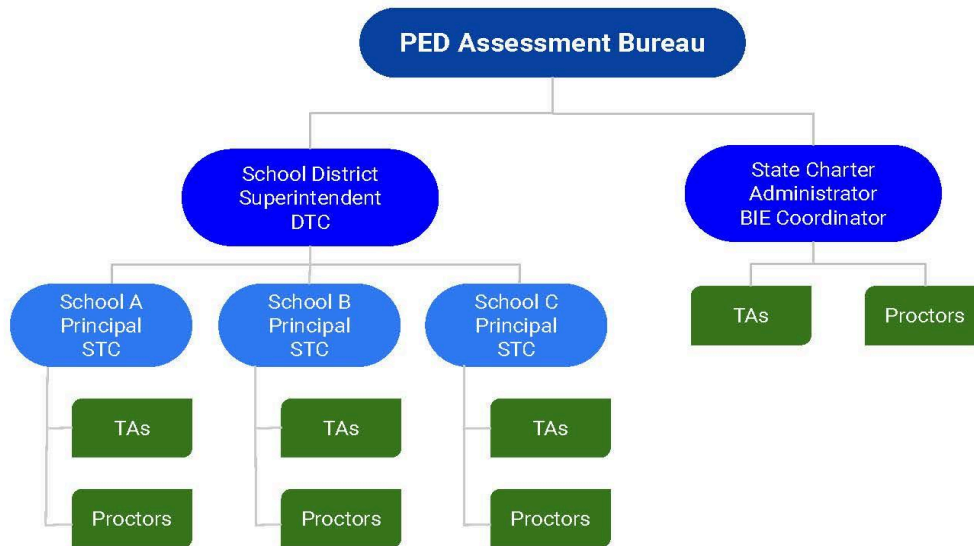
PED Assessment Bureau

School District
Superintendent
DTC

State Charter
Administrator
BIE Coordinator

School A
Principal
STC

School B
Principal
STC

School C
Principal
STC

TAs

Proctors

TAs

Proctors

TAs

Proctors

TAs

Proctors